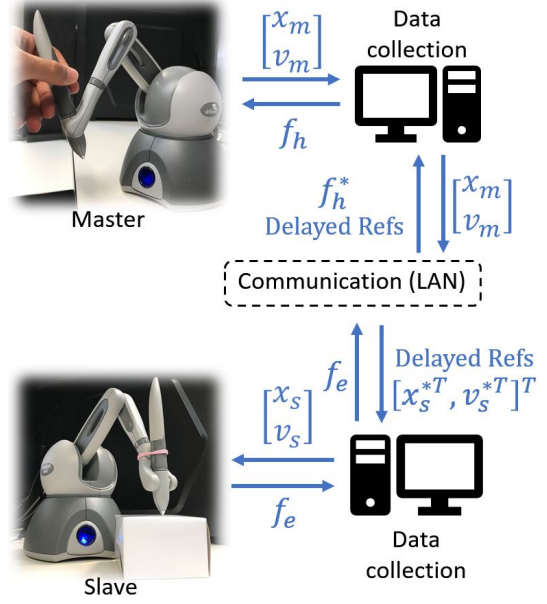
$\begin{bmatrix} x_m \\ v_m \end{bmatrix}$

Data collection

$f_h$

Master

$f_h^*$
Delayed Refs

$\begin{bmatrix} x_m \\ v_m \end{bmatrix}$

Communication (LAN)

$f_e$

Delayed Refs
$[x_s^{*T}, v_s^{*T}]^T$

$\begin{bmatrix} x_s \\ v_s \end{bmatrix}$

$f_e$

Data collection

Slave